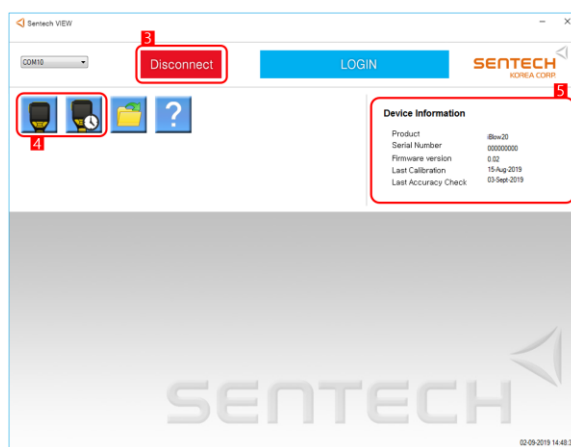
Sentech VIEW

COM10

3

Disconnect

LOGIN

SENTECH
KOREA CORP

4

5

Device Information

| | |
|---|---|
| Product | iBlow20 |
| Serial Number | 000000000 |
| Firmware version | 0.02 |
| Last Calibration | 15-Aug-2019 |
| Last Accuracy Check | 03-Sept-2019 |

SENTECH

02-09-2019 14:48:3